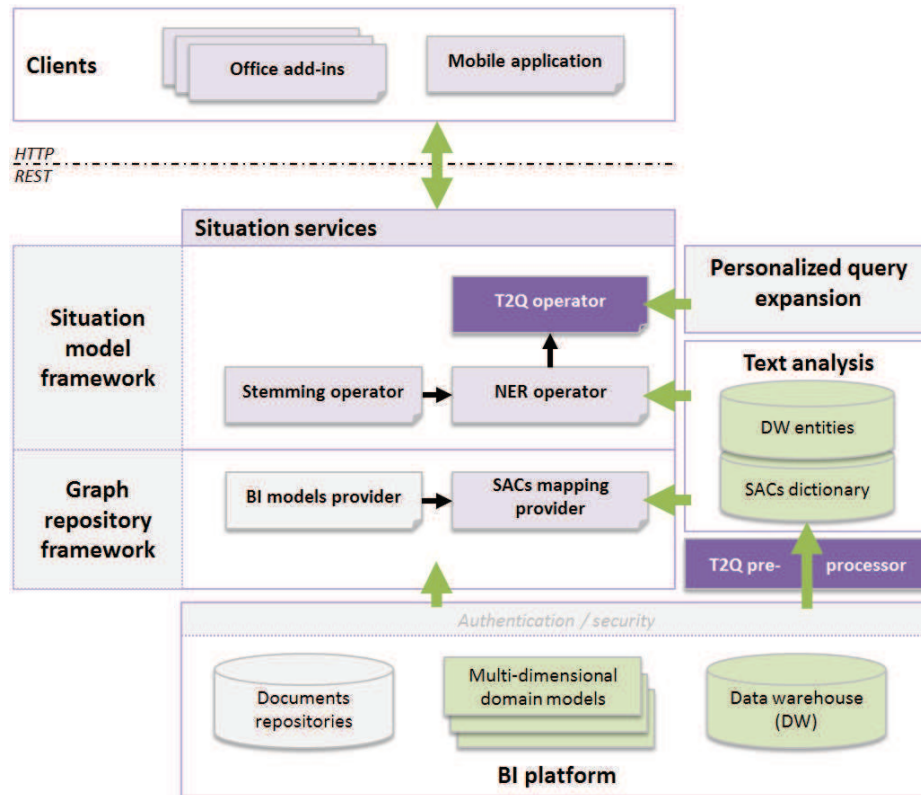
Clients

Office add-ins

Mobile application

HTTP
REST

Situation services

Situation model framework

T2Q operator

Personalized query expansion

Text analysis

Stemming operator

NER operator

DW entities

SACs dictionary

Graph repository framework

BI models provider

SACs mapping provider

T2Q pre- processor

Authentication / security

Documents repositories

Multi-dimensional domain models

Data warehouse (DW)

BI platform